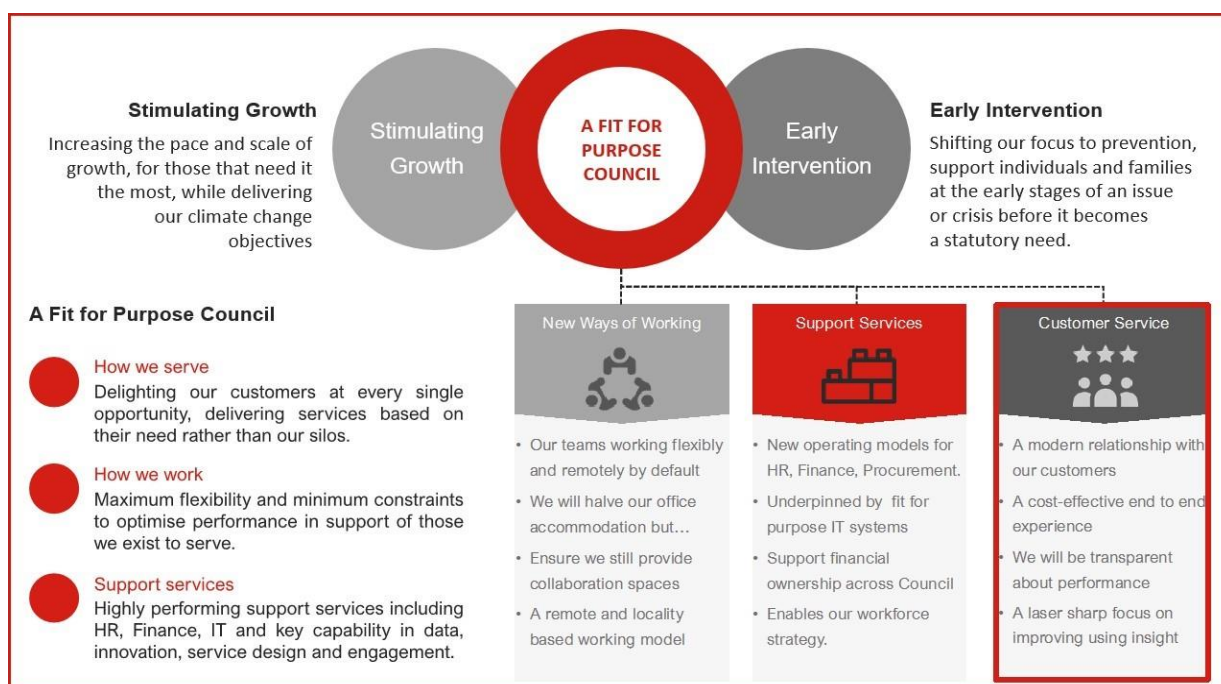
Stimulating Growth

Increasing the pace and scale of growth, for those that need it the most, while delivering our climate change objectives

Stimulating Growth

A FIT FOR PURPOSE COUNCIL

Early Intervention

Early Intervention

Shifting our focus to prevention, support individuals and families at the early stages of an issue or crisis before it becomes a statutory need.

A Fit for Purpose Council

How we serve
Delighting our customers at every single opportunity, delivering services based on their need rather than our silos.

How we work
Maximum flexibility and minimum constraints to optimise performance in support of those we exist to serve.

Support services
Highly performing support services including HR, Finance, IT and key capability in data, innovation, service design and engagement.

New Ways of Working

- Our teams working flexibly and remotely by default
- We will halve our office accommodation but…
- Ensure we still provide collaboration spaces
- A remote and locality based working model

Support Services

- New operating models for HR, Finance, Procurement.
- Underpinned by fit for purpose IT systems
- Support financial ownership across Council
- Enables our workforce strategy.

Customer Service

- A modern relationship with our customers
- A cost-effective end to end experience
- We will be transparent about performance
- A laser sharp focus on improving using insight